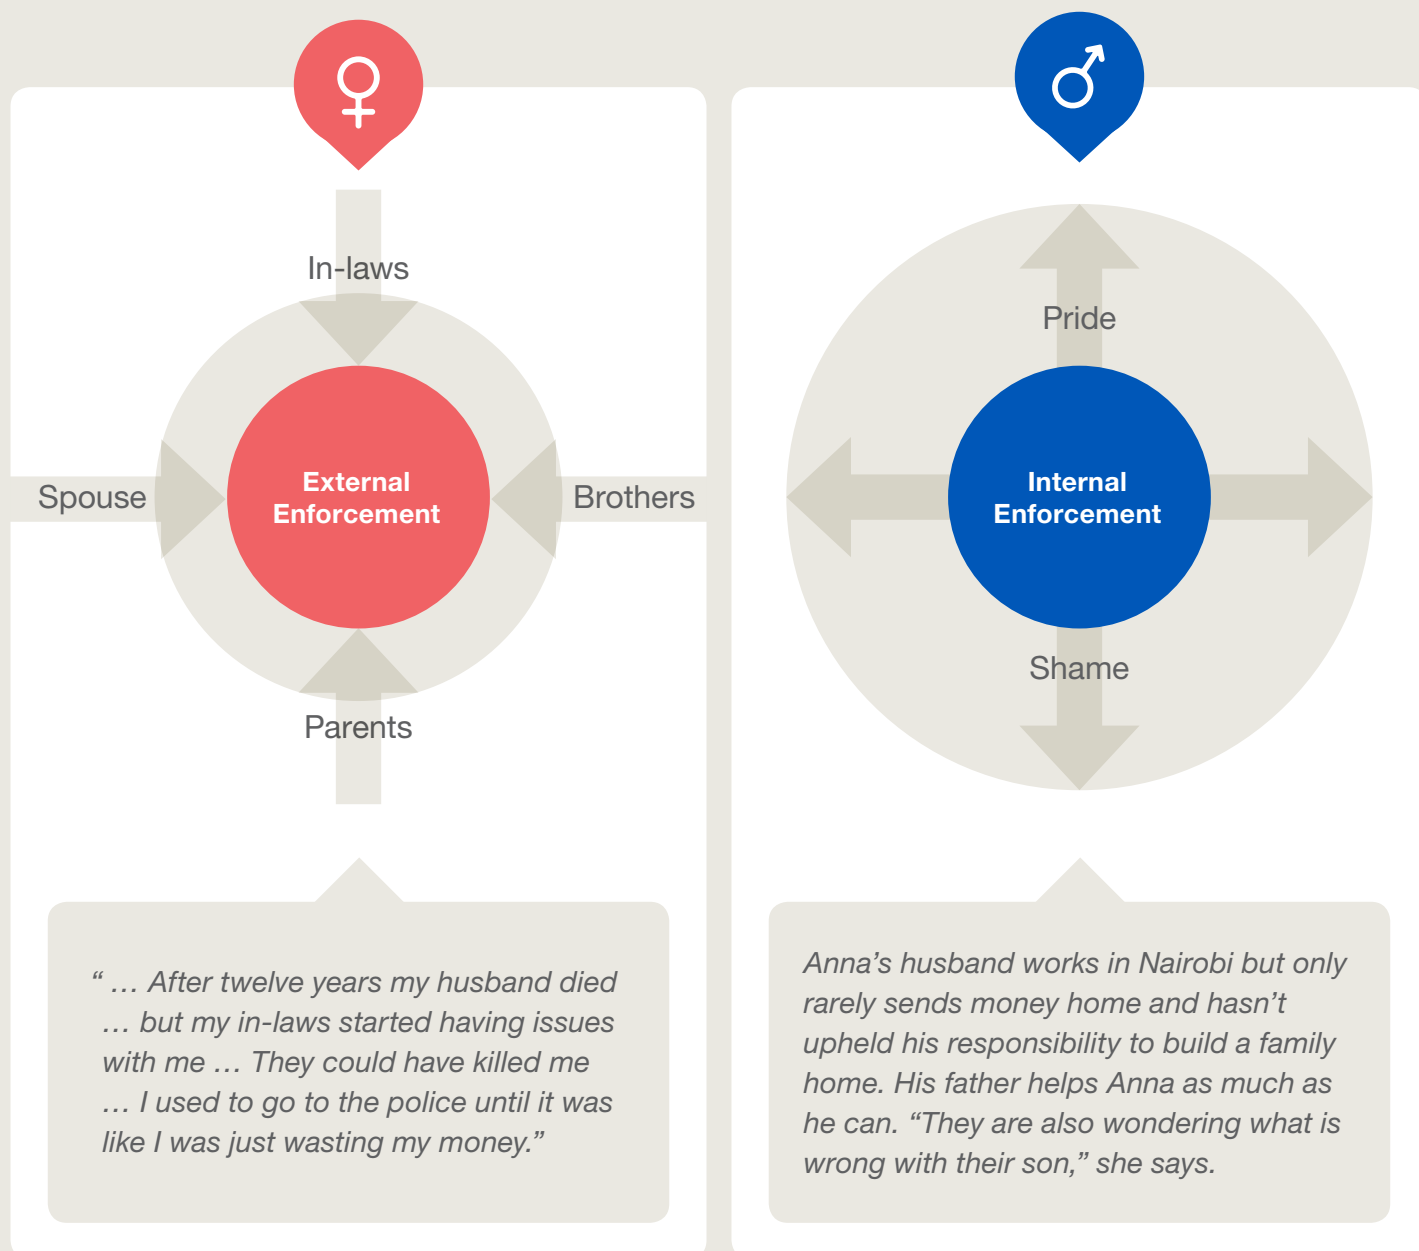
♀

In-laws

Spouse

External Enforcement

Brothers

Parents

“ … After twelve years my husband died … but my in-laws started having issues with me … They could have killed me … I used to go to the police until it was like I was just wasting my money.”

♂

Pride

Internal Enforcement

Shame

Anna’s husband works in Nairobi but only rarely sends money home and hasn’t upheld his responsibility to build a family home. His father helps Anna as much as he can. “They are also wondering what is wrong with their son,” she says.